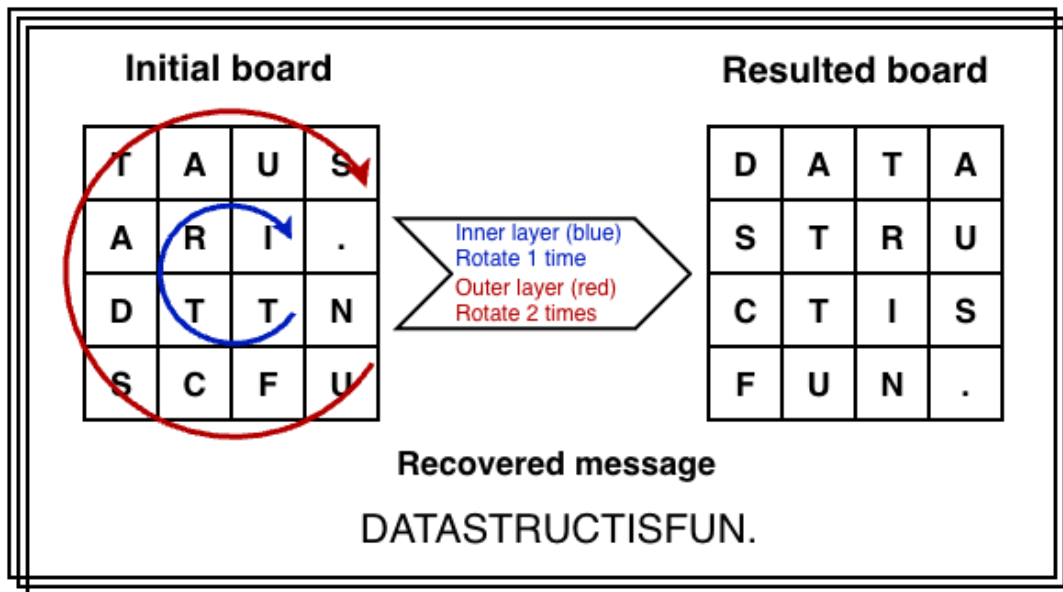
Initial board

| T | A | U | S |
|---|---|---|---|
| A | R | I | . |
| D | T | T | N |
| S | C | F | U |

Inner layer (blue)
Rotate 1 time
Outer layer (red)
Rotate 2 times

Resulted board

| D | A | T | A |
|---|---|---|---|
| S | T | R | U |
| C | T | I | S |
| F | U | N | . |

Recovered message

DATASTRUCTISFUN.